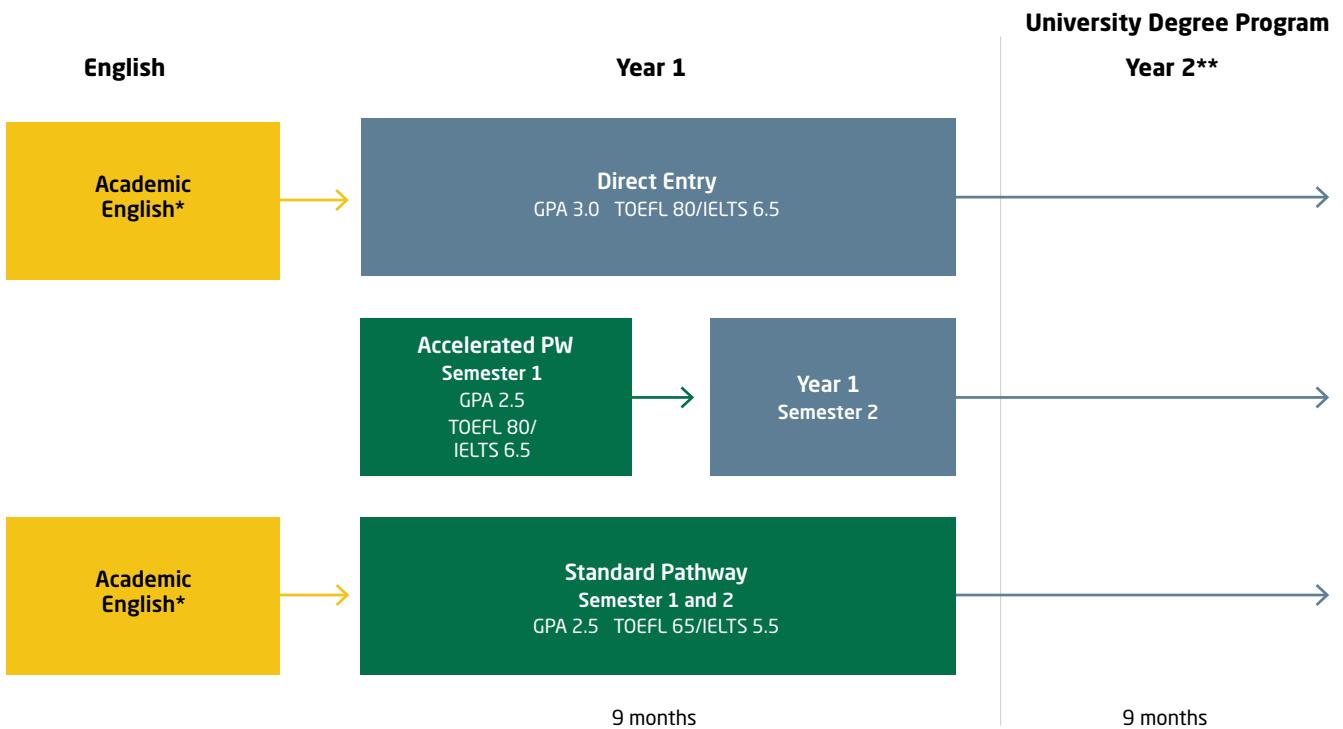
University Degree Program

English

Year 1

Year 2**

Academic English*

Direct Entry
GPA 3.0 TOEFL 80/IELTS 6.5

Accelerated PW
Semester 1
GPA 2.5
TOEFL 80/ IELTS 6.5

Year 1
Semester 2

Academic English*

Standard Pathway
Semester 1 and 2
GPA 2.5 TOEFL 65/IELTS 5.5

9 months

9 months